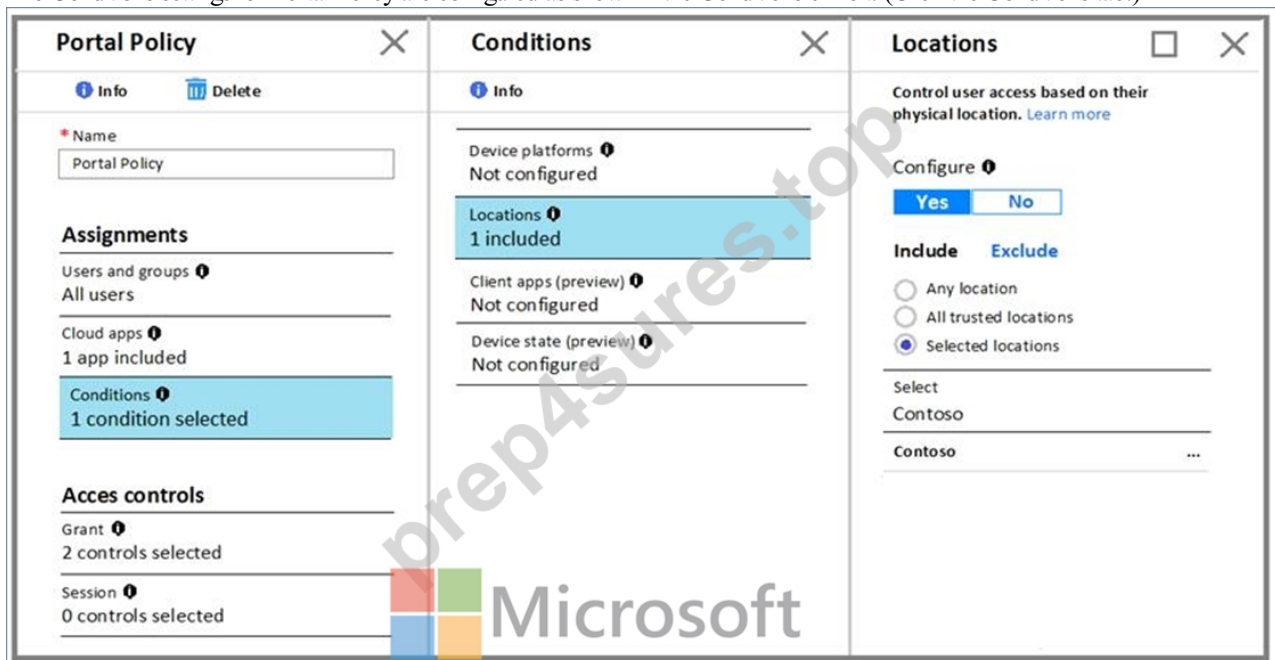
Portal Policy

Info
Delete

* Name
Portal Policy

Assignments
Users and groups
All users
Cloud apps
1 app included
Conditions
1 condition selected

Acces controls
Grant
2 controls selected
Session
0 controls selected

Conditions

Info

Device platforms
Not configured
Locations
1 included
Client apps (preview)
Not configured
Device state (preview)
Not configured

Locations

Control user access based on their physical location. Learn more

Configure
Yes No

Include Exclude

Any location
All trusted locations
Selected locations

Select
Contoso

Contoso ...

prep4sures.top

Microsoft